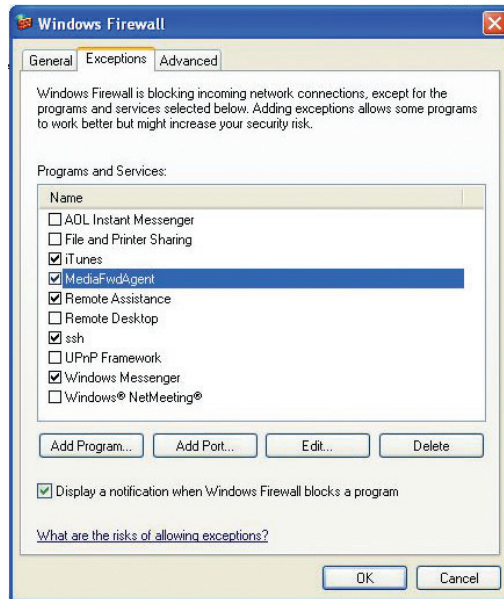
Windows Firewall

General | Exceptions | Advanced

Windows Firewall is blocking incoming network connections, except for the programs and services selected below. Adding exceptions allows some programs to work better but might increase your security risk.

Programs and Services:

Name
☐ AOL Instant Messenger
☐ File and Printer Sharing
☑ iTunes
☑ MediaFwdAgent
☑ Remote Assistance
☐ Remote Desktop
☑ ssh
☐ UPnP Framework
☑ Windows Messenger
☐ Windows® NetMeeting®

Add Program... | Add Port... | Edit... | Delete

☑ Display a notification when Windows Firewall blocks a program

What are the risks of allowing exceptions?

OK | Cancel